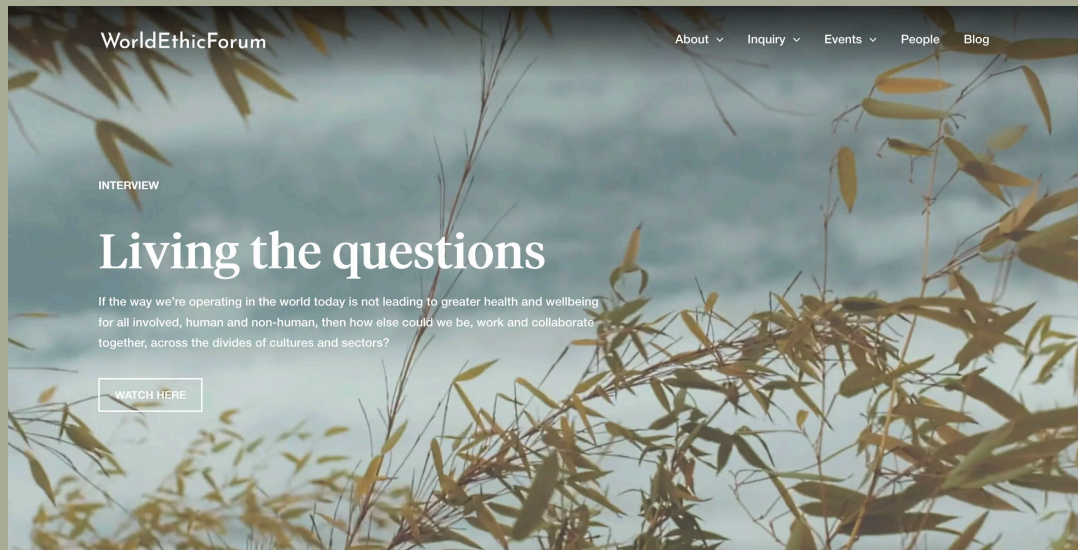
WorldEthicForum

About
Inquiry
Events
People
Blog

INTERVIEW

Living the questions

If the way we're operating in the world today is not leading to greater health and wellbeing for all involved, human and non-human, then how else could we be, work and collaborate together, across the divides of cultures and sectors?

WATCH HERE